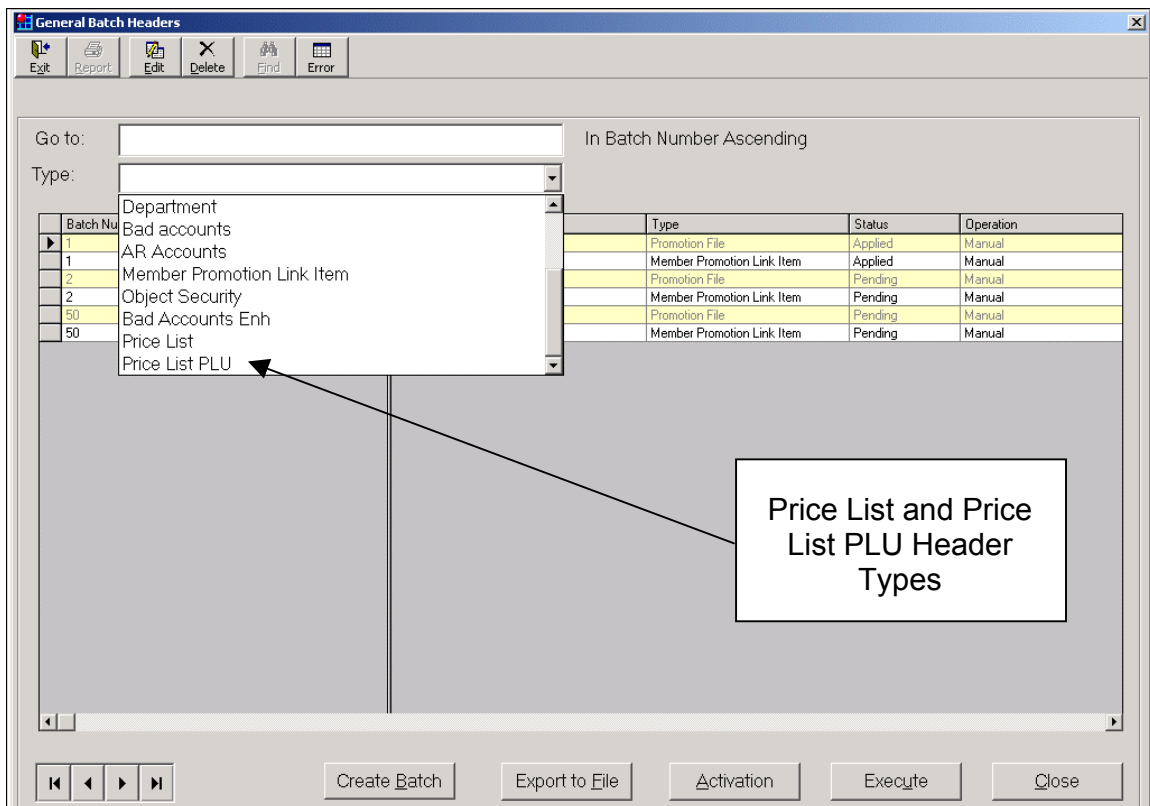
General Batch Headers

Exit Report Edit Delete Find Error

Go to:

In Batch Number Ascending

Type:

Department
Bad accounts
AR Accounts
Member Promotion Link Item
Object Security
Bad Accounts Enh
Price List
Price List PLU

| Batch Nu | Type | Status | Operation |
|---|---|---|---|
| 1 | Promotion File | Applied | Manual |
| 1 | Member Promotion Link Item | Applied | Manual |
| 2 | Promotion File | Pending | Manual |
| 2 | Member Promotion Link Item | Pending | Manual |
| 50 | Promotion File | Pending | Manual |
| 50 | Member Promotion Link Item | Pending | Manual |

Price List and Price List PLU Header Types

Create Batch Export to File Activation Execute Close